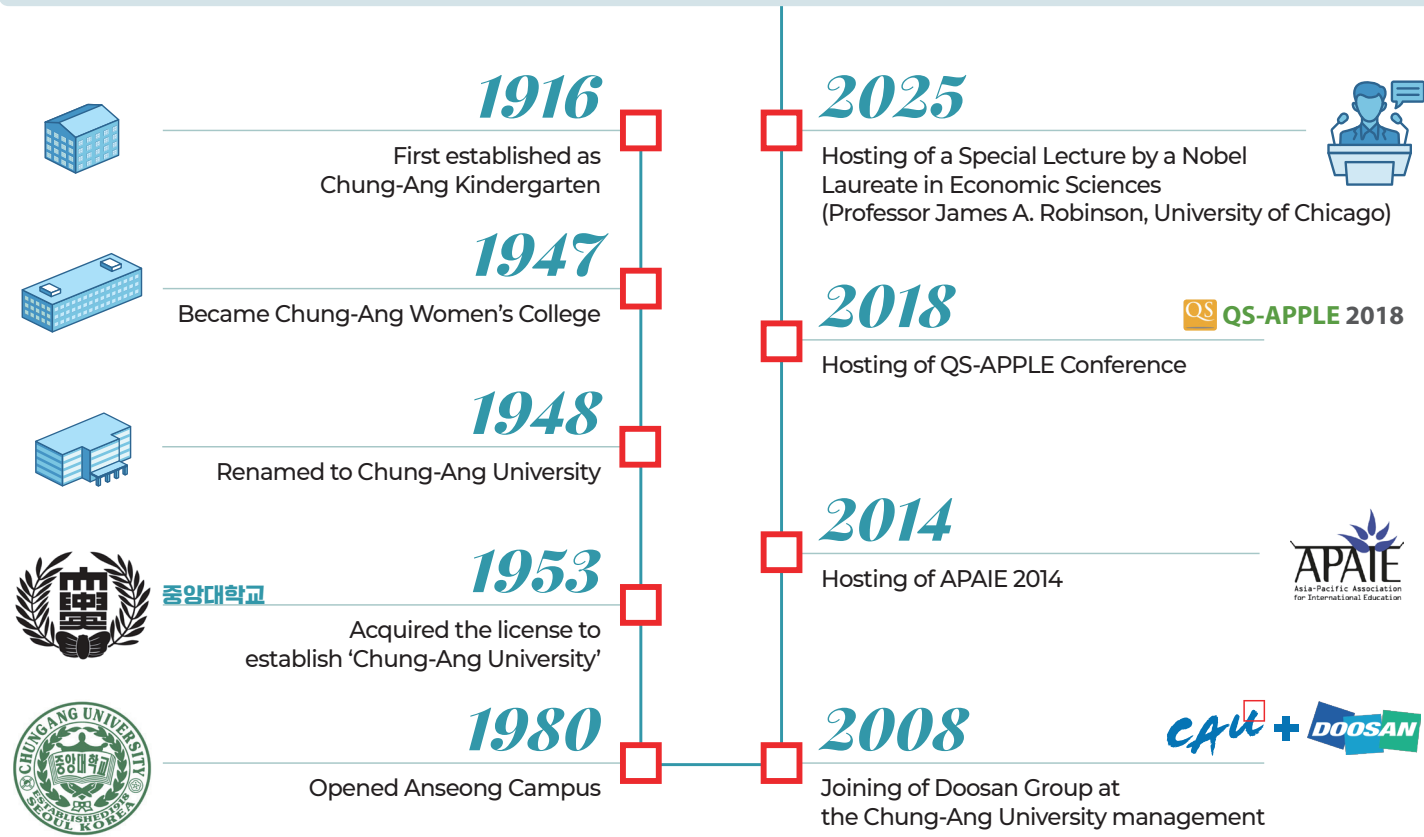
1916
First established as Chung-Ang Kindergarten

1947
Became Chung-Ang Women's College

1948
Renamed to Chung-Ang University

중앙대학교
1953
Acquired the license to establish 'Chung-Ang University'

CHUNGANG UNIVERSITY 중앙대학교 ESTABLISHED 1918 SEOUL KOREA
1980
Opened Anseong Campus

2025
Hosting of a Special Lecture by a Nobel Laureate in Economic Sciences (Professor James A. Robinson, University of Chicago)

2018
QS QS-APPLE 2018
Hosting of QS-APPLE Conference

2014
APAIE Asia-Pacific Association for International Education
Hosting of APAIE 2014

2008
CAU + DOOSAN
Joining of Doosan Group at the Chung-Ang University management